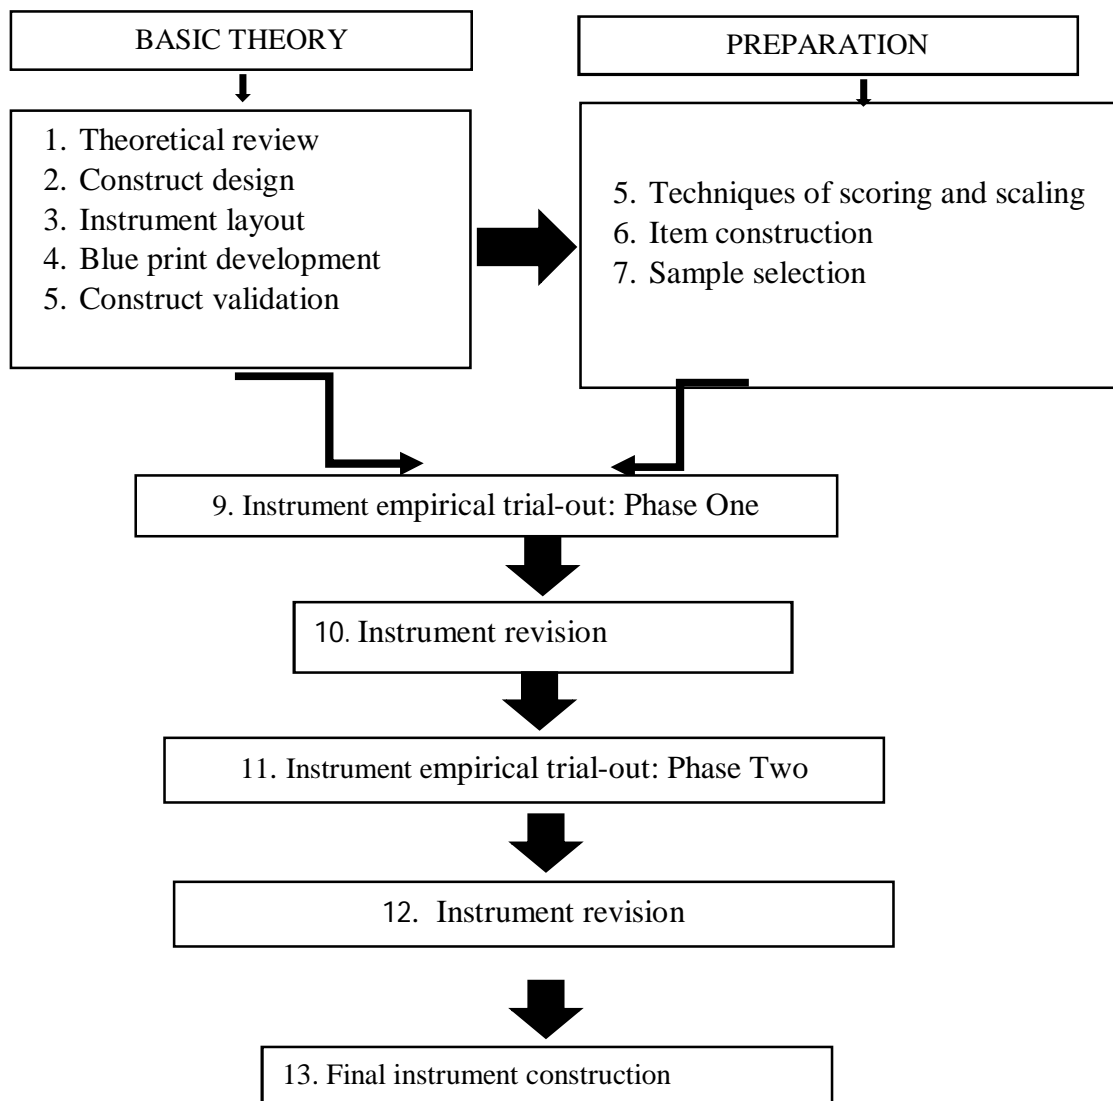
BASIC THEORY

1. Theoretical review
2. Construct design
3. Instrument layout
4. Blue print development
5. Construct validation

PREPARATION

5. Techniques of scoring and scaling
6. Item construction
7. Sample selection

9. Instrument empirical trial-out: Phase One

10. Instrument revision

11. Instrument empirical trial-out: Phase Two

12. Instrument revision

13. Final instrument construction